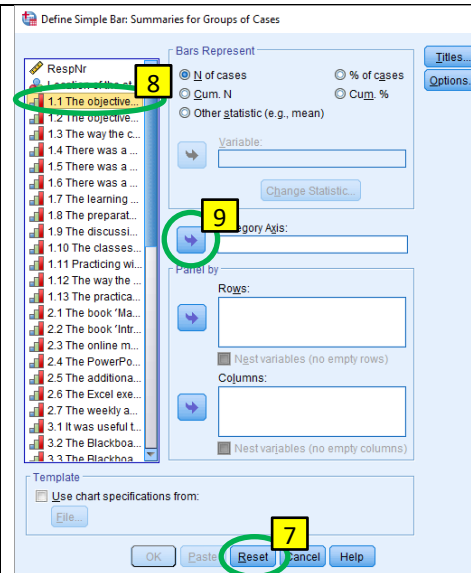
Define Simple Bar: Summaries for Groups of Cases

RespNr
Location of the st
1.1 The objective...
1.2 The objective...
1.3 The way the c...
1.4 There was a ...
1.5 There was a ...
1.6 There was a ...
1.7 The learning ...
1.8 The preparat...
1.9 The discussi...
1.10 The classes...
1.11 Practicing wi...
1.12 The way the ...
1.13 The practica...
2.1 The book 'Ma...
2.2 The book 'Intr...
2.3 The online m...
2.4 The PowerPo...
2.5 The additiona...
2.6 The Excel exe...
2.7 The weekly a...
3.1 It was useful t...
3.2 The Blackboa...
3.3 The Blackboa

8

Bars Represent
N of cases
% of cases
Cum. N
Cum. %
Other statistic (e.g., mean)
Variable:
Change Statistic...

9

Category Axis:

Panel by
Rows:
Nest variables (no empty rows)
Columns:
Nest variables (no empty columns)

Titles...
Options...

Template
Use chart specifications from:
File...

7

OK
Paste
Reset
Cancel
Help